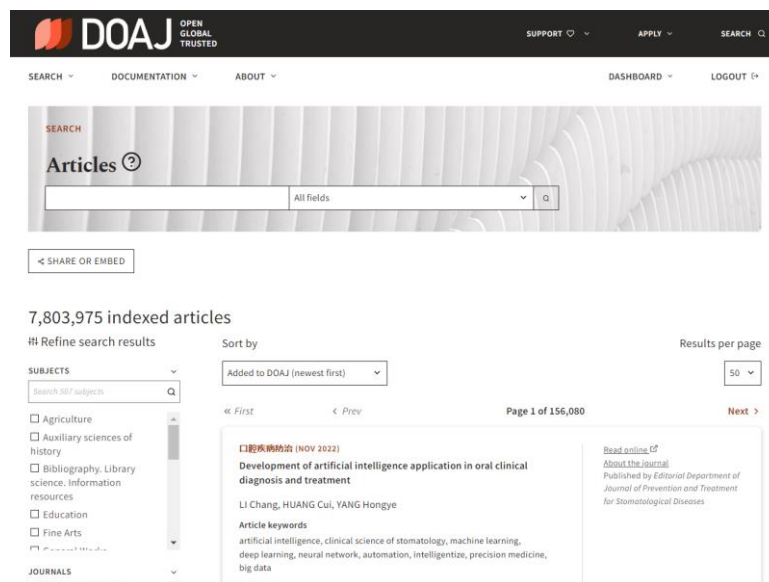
DOAJ OPEN GLOBAL TRUSTED

SUPPORT ♡ APPLY SEARCH

SEARCH DOCUMENTATION ABOUT DASHBOARD LOGOUT

SEARCH

Articles ⓘ

All fields

SHARE OR EMBED

7,803,975 indexed articles

Refine search results

SUBJECTS

Search 387 subjects

☐ Agriculture
☐ Auxiliary sciences of history
☐ Bibliography. Library science. Information resources
☐ Education
☐ Fine Arts
☐ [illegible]

JOURNALS

Sort by

Added to DOAJ (newest first)

Results per page

50

« First ‹ Prev Page 1 of 156,080 Next ›

口腔疾病防治 (NOV 2022)

Development of artificial intelligence application in oral clinical diagnosis and treatment

LI Chang, HUANG Cui, YANG Hongye

Article keywords

artificial intelligence, clinical science of stomatology, machine learning, deep learning, neural network, automation, intelligentize, precision medicine, big data

Read online
About the journal
Published by Editorial Department of Journal of Prevention and Treatment for Stomatological Diseases